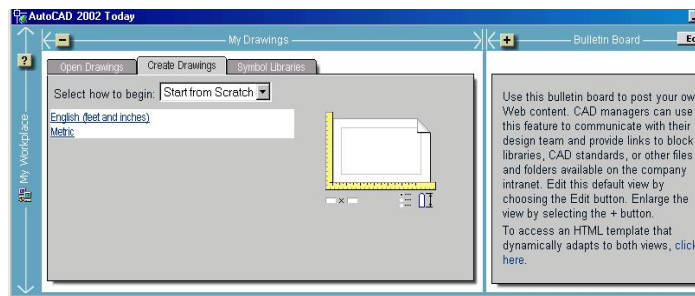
AutoCAD 2002 Today

My Drawings

Bulletin Board

Ed

?

My Workplace

Open Drawings | Create Drawings | Symbol Libraries

Select how to begin: Start from Scratch

English (feet and inches)
Metric

Use this bulletin board to post your ow Web content. CAD managers can use this feature to communicate with their design team and provide links to block libraries, CAD standards, or other files and folders available on the company intranet. Edit this default view by choosing the Edit button. Enlarge the view by selecting the + button.

To access an HTML template that dynamically adapts to both views, click here.